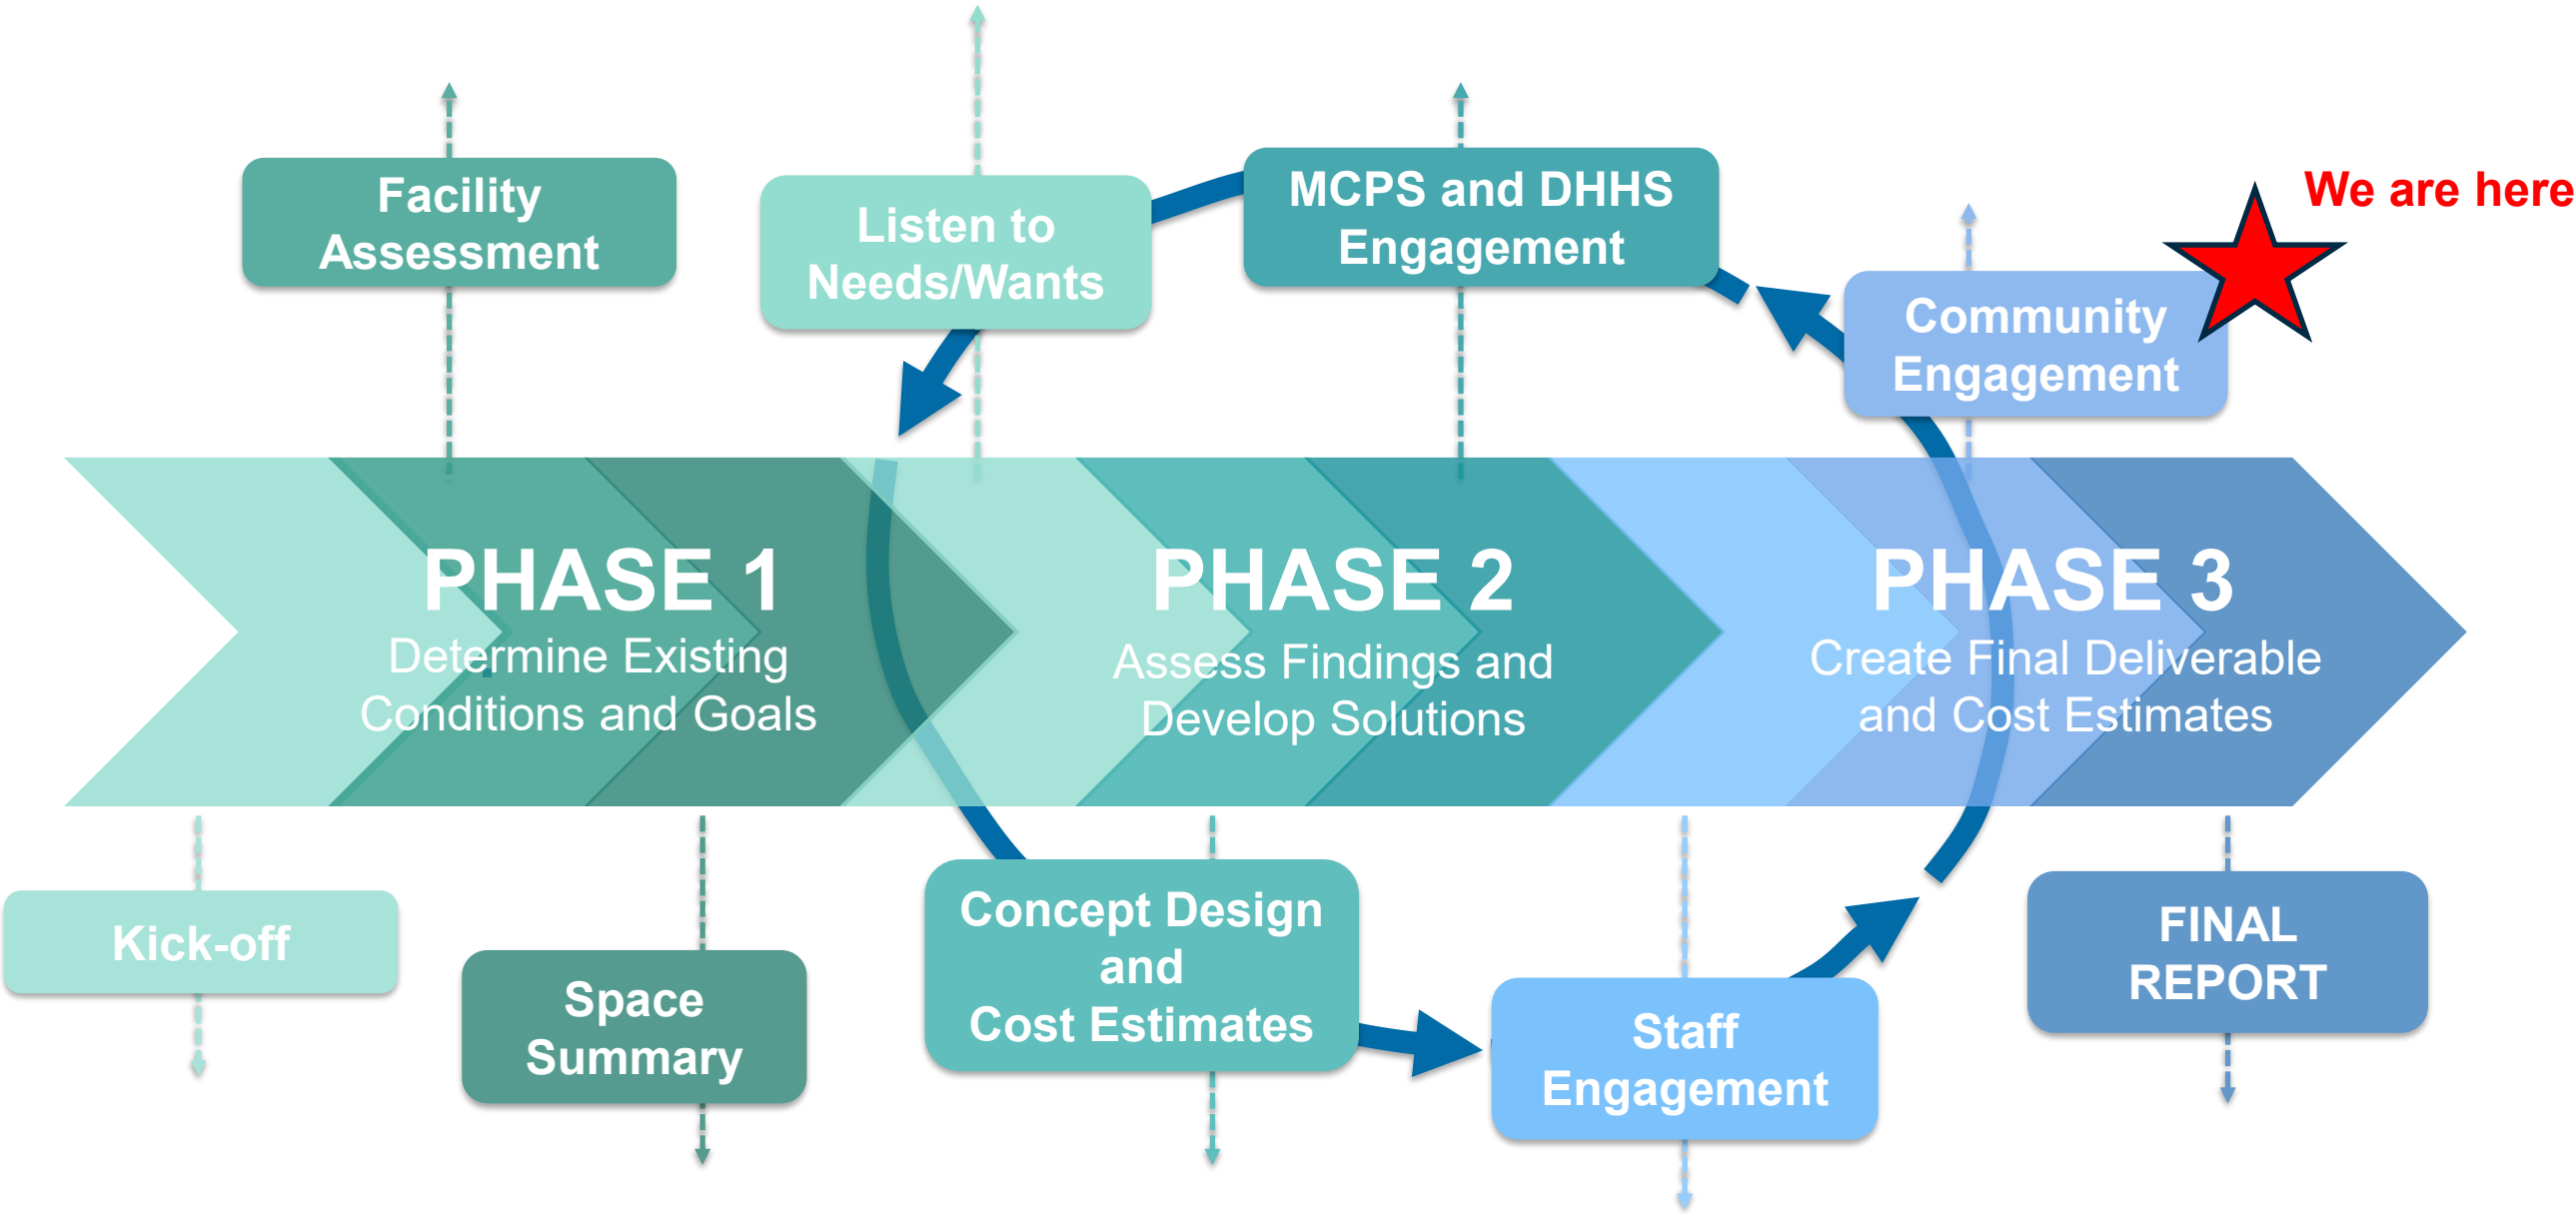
Facility Assessment

Listen to Needs/Wants

MCPS and DHHS Engagement

We are here

Community Engagement

PHASE 1
Determine Existing Conditions and Goals

PHASE 2
Assess Findings and Develop Solutions

PHASE 3
Create Final Deliverable and Cost Estimates

Kick-off

Space Summary

Concept Design and Cost Estimates

Staff Engagement

FINAL REPORT